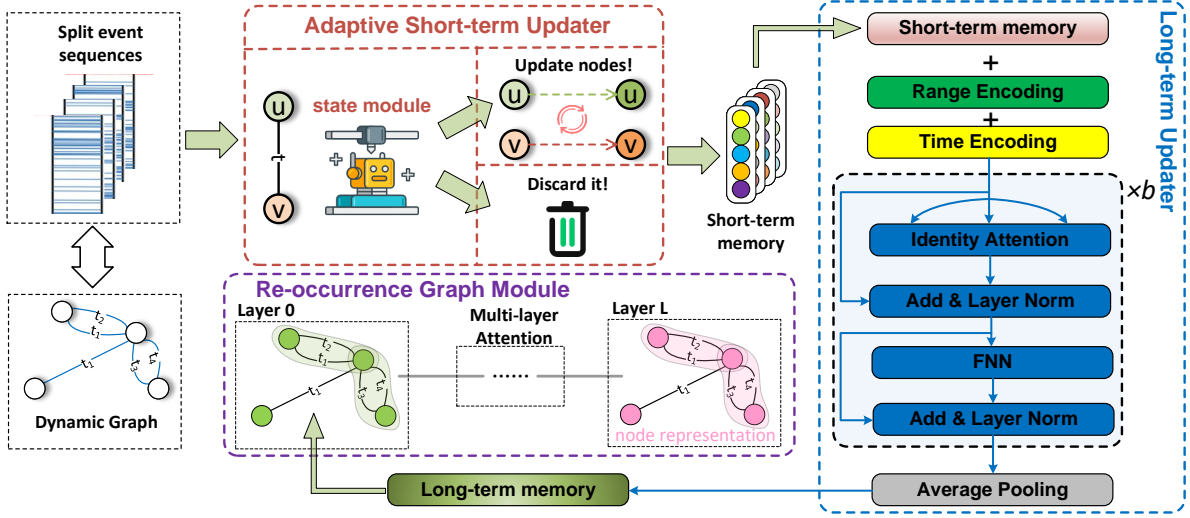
Split event sequences

Adaptive Short-term Updater

u
t
v
state module

Update nodes!
u
u
v
v

Discard it!

Short-term memory

Long-term Updater

Short-term memory
+
Range Encoding
+
Time Encoding

×b

Identity Attention
Add & Layer Norm
FNN
Add & Layer Norm

Average Pooling

$t_2$
$t_1$
$t_1$
$t_3$
$t_4$
Dynamic Graph

Re-occurrence Graph Module

Layer 0
$t_2$
$t_1$
$t_1$
$t_3$
$t_4$

Multi-layer Attention
......

Layer L
$t_2$
$t_1$
$t_1$
$t_3$
$t_4$
node representation

Long-term memory